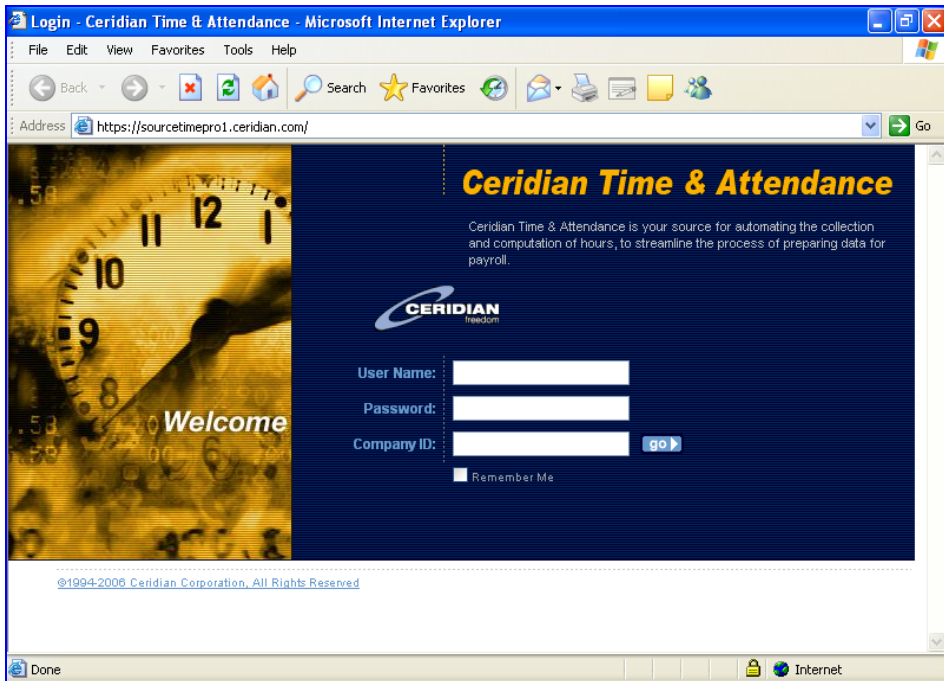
Login - Ceridian Time & Attendance - Microsoft Internet Explorer

File Edit View Favorites Tools Help

Back Search Favorites

Address https://sourcetimepro1.ceridian.com/ Go

Welcome

Ceridian Time & Attendance

Ceridian Time & Attendance is your source for automating the collection and computation of hours, to streamline the process of preparing data for payroll.

CERIDIAN freedom

User Name:

Password:

Company ID:

go

Remember Me

©1994-2006 Ceridian Corporation, All Rights Reserved

Done

Internet